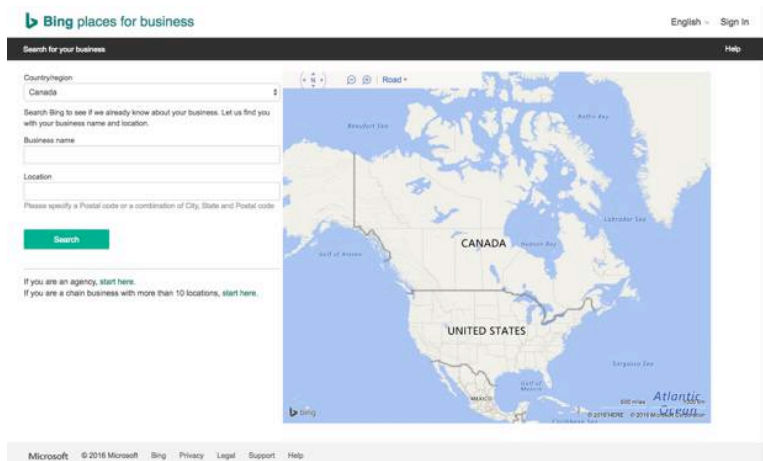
Bing places for business

English Sign in

Search for your business

Help

Country/region

Canada

Search Bing to see if we already know about your business. Let us find you with your business name and location.

Business name

Location

Please specify a Postal code or a combination of City, State and Postal code

Search

If you are an agency, start here.
If you are a chain business with more than 10 locations, start here.

Road

Beaufort Sea

Baffin Bay

Labrador Sea

Hudson Bay

Gulf of Alaska

CANADA

UNITED STATES

Sargasso Sea

MEXICO

Atlantic Ocean

bing

© 2016 HERE © 2016 Microsoft Corporation

Microsoft © 2016 Microsoft Bing Privacy Legal Support Help